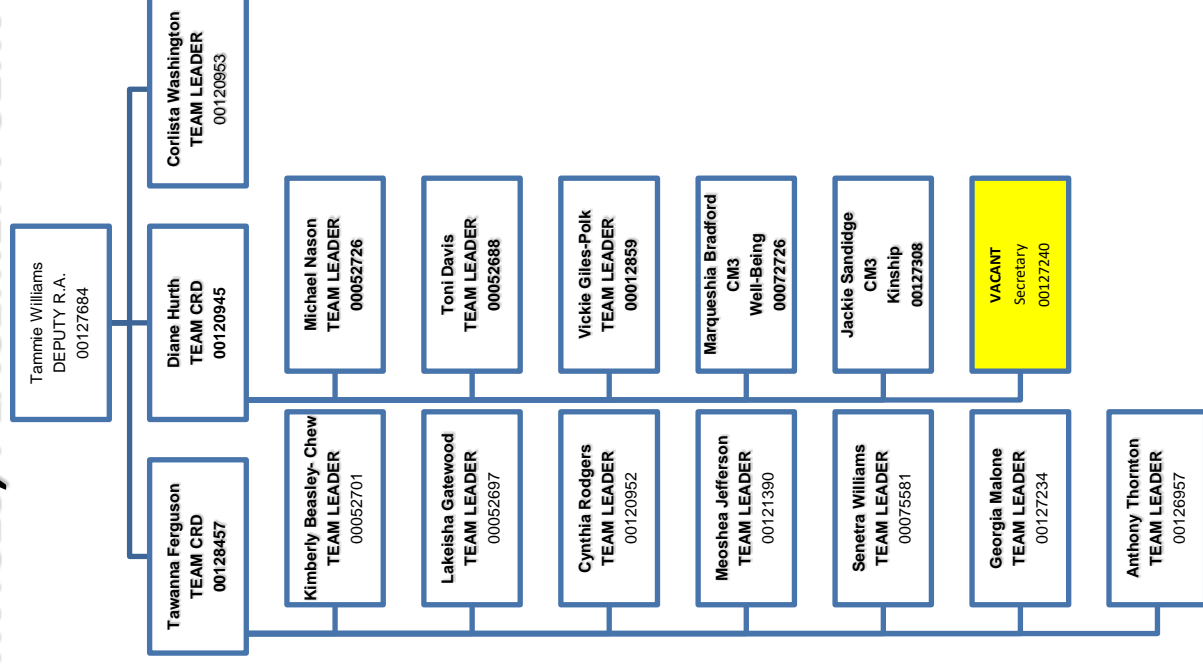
Tammie Williams
DEPUTY R.A.
00127684

Corlista Washington
TEAM LEADER
00120953

Diane Hurth
TEAM CRD
00120945

Michael Nason
TEAM LEADER
00052726

Toni Davis
TEAM LEADER
00052688

Vickie Giles-Polk
TEAM LEADER
00012859

Marqueshia Bradford
CM3
Well-Being
00072726

Jackie Sandidge
CM3
Kinship
00127308

VACANT
Secretary
00127240

Tawanna Ferguson
TEAM CRD
00128457

Kimberly Beasley- Chew
TEAM LEADER
00052701

Lakeisha Gatewood
TEAM LEADER
00052697

Cynthia Rodgers
TEAM LEADER
00120952

Meoshea Jefferson
TEAM LEADER
00121390

Senetra Williams
TEAM LEADER
00075581

Georgia Malone
TEAM LEADER
00127234

Anthony Thornton
TEAM LEADER
00126957